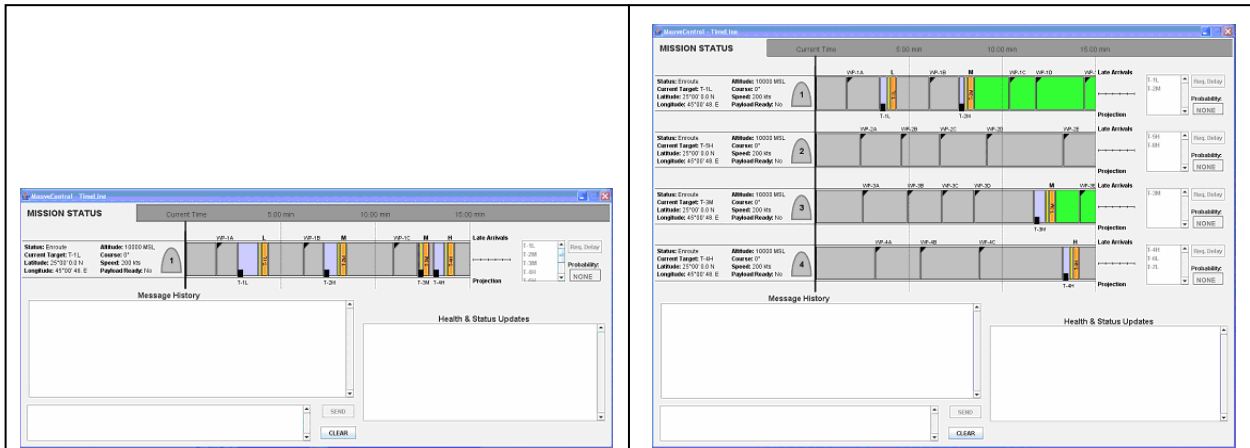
MauveControl - TimeLine

MISSION STATUS

Current Time 5:00 min 10:00 min 15:00 min

Status: Enroute
Current Target: T-1L
Latitude: 25°00' 0.0 N
Longitude: 45°00' 48. E

Altitude: 10000 MSL
Course: 0°
Speed: 200 kts
Payload Ready: No

1

WP-1A L WP-1B M WP-1C M H

T-1L T-2H T-3M T-4H

Late Arrivals

Projection

T-1L
T-2M
T-3M
T-5H

Req. Delay

Probability:
NONE

Message History

Health & Status Updates

SEND

CLEAR

MauveControl - TimeLine

MISSION STATUS

Current Time 5:00 min 10:00 min 15:00 min

Status: Enroute
Current Target: T-1L
Latitude: 25°00' 0.0 N
Longitude: 45°00' 48. E

Altitude: 10000 MSL
Course: 0°
Speed: 200 kts
Payload Ready: No

1

WP-1A L WP-1B M WP-1C WP-1D WP-

T-1L T-2H

Late Arrivals

Projection

T-1L
T-2M

Req. Delay

Probability:
NONE

Status: Enroute
Current Target: T-5H
Latitude: 25°00' 0.0 N
Longitude: 45°00' 48. E

Altitude: 10000 MSL
Course: 0°
Speed: 200 kts
Payload Ready: No

2

WP-2A WP-2B WP-2C WP-2D WP-2E

Late Arrivals

Projection

T-5H
T-6H

Req. Delay

Probability:
NONE

Status: Enroute
Current Target: T-3M
Latitude: 25°00' 0.0 N
Longitude: 45°00' 48. E

Altitude: 10000 MSL
Course: 0°
Speed: 200 kts
Payload Ready: No

3

WP-3A WP-3B WP-3C WP-3D M WP-3E

T-3M

Late Arrivals

Projection

T-3M

Req. Delay

Probability:
NONE

Status: Enroute
Current Target: T-4H
Latitude: 25°00' 0.0 N
Longitude: 45°00' 48. E

Altitude: 10000 MSL
Course: 0°
Speed: 200 kts
Payload Ready: No

4

WP-4A WP-4B WP-4C H

T-4H

Late Arrivals

Projection

T-4H
T-6L
T-7L

Req. Delay

Probability:
NONE

Message History

Health & Status Updates

SEND

CLEAR